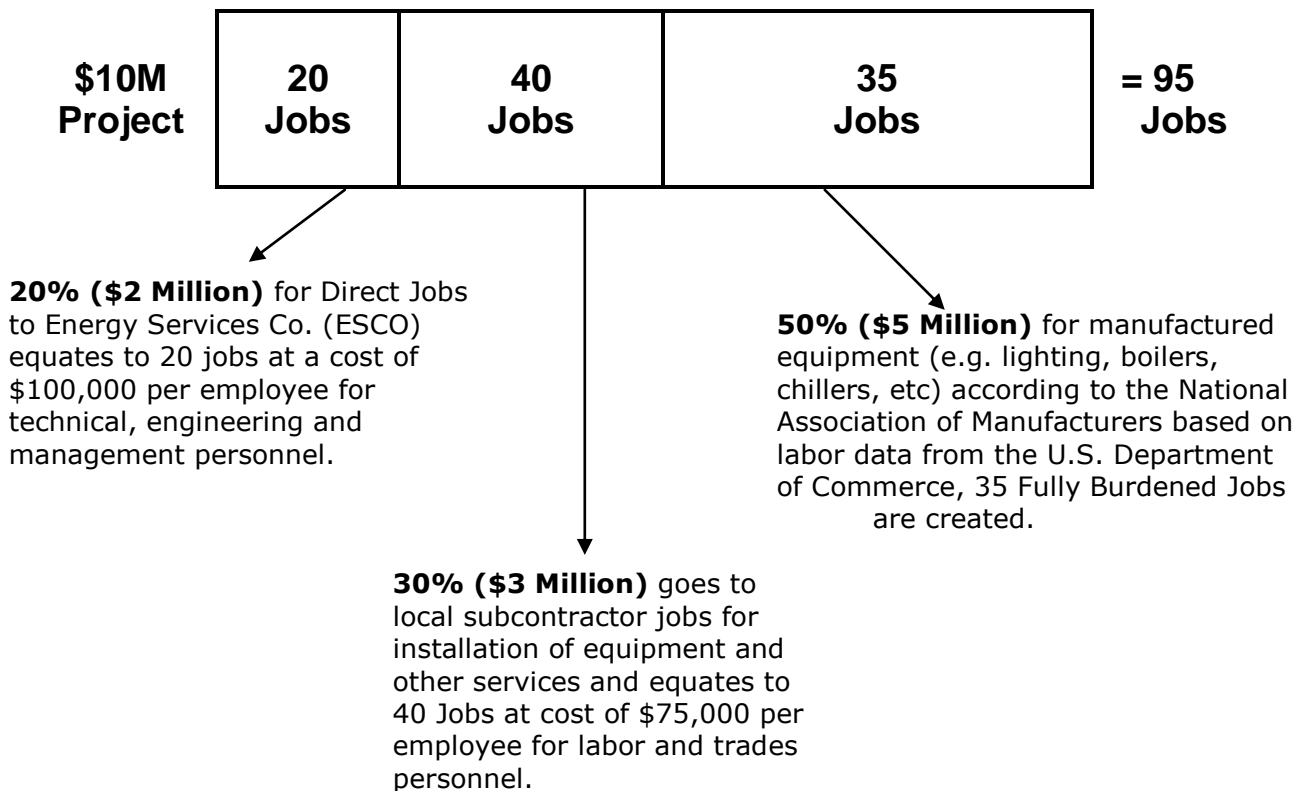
$10M Project

| 20 Jobs | 40 Jobs | 35 Jobs |
|---|---|---|

= 95 Jobs

**20% ($2 Million)** for Direct Jobs to Energy Services Co. (ESCO) equates to 20 jobs at a cost of $100,000 per employee for technical, engineering and management personnel.

**50% ($5 Million)** for manufactured equipment (e.g. lighting, boilers, chillers, etc) according to the National Association of Manufacturers based on labor data from the U.S. Department of Commerce, 35 Fully Burdened Jobs are created.

**30% ($3 Million)** goes to local subcontractor jobs for installation of equipment and other services and equates to 40 Jobs at cost of $75,000 per employee for labor and trades personnel.